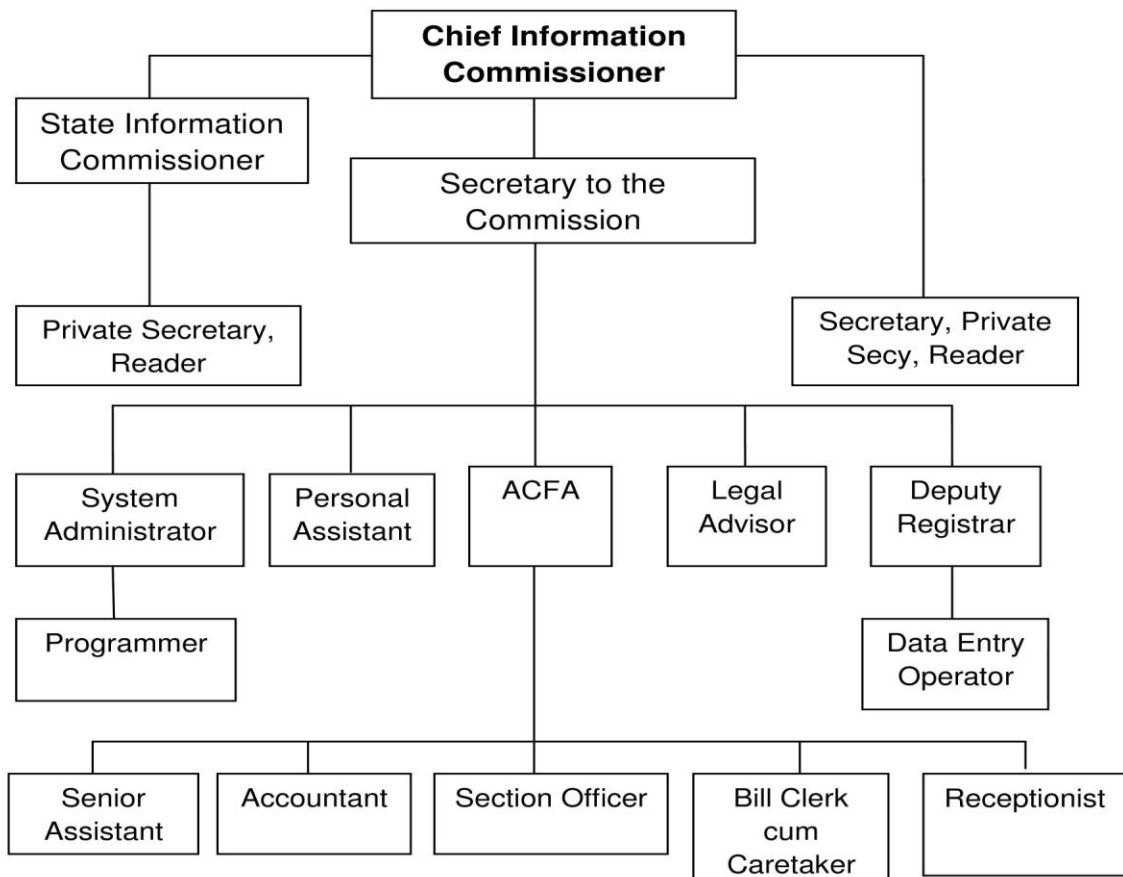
**Chief Information Commissioner**

State Information Commissioner

Secretary to the Commission

Private Secretary, Reader

Secretary, Private Secy, Reader

System Administrator

Personal Assistant

ACFA

Legal Advisor

Deputy Registrar

Programmer

Data Entry Operator

Senior Assistant

Accountant

Section Officer

Bill Clerk cum Caretaker

Receptionist